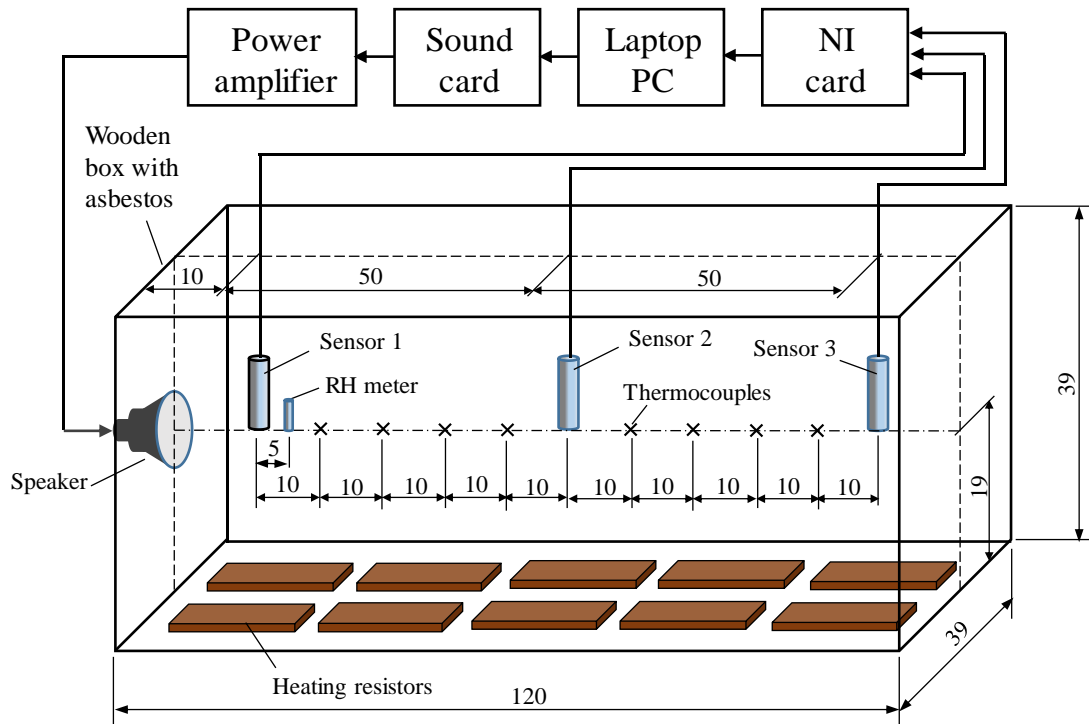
Power amplifier

Sound card

Laptop PC

NI card

Wooden box with asbestos

10

50

50

Sensor 1

Sensor 2

Sensor 3

RH meter

Thermocouples

Speaker

5

10 10 10 10 10 10 10 10 10 10

39

19

39

Heating resistors

120